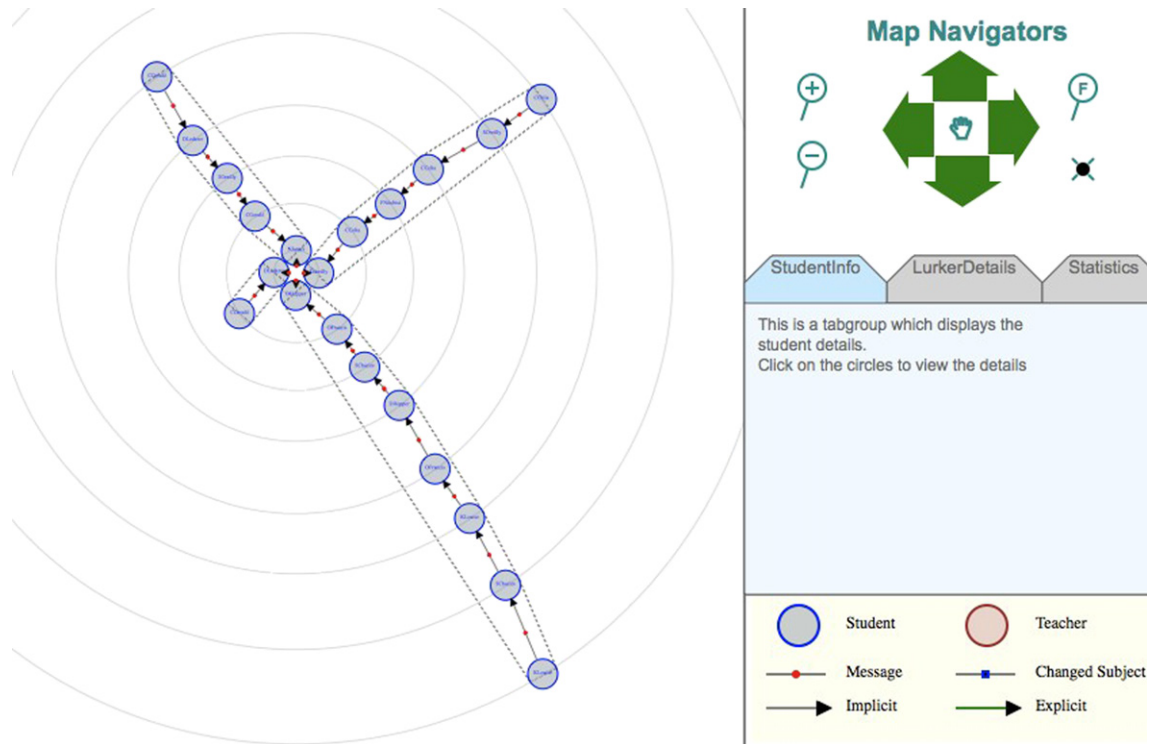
Map Navigators

F

StudentInfo
LurkerDetails
Statistics

This is a tabgroup which displays the student details.
Click on the circles to view the details

Student
Teacher
Message
Changed Subject
Implicit
Explicit